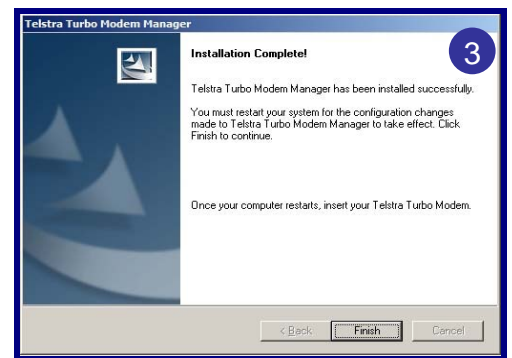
Telstra Turbo Modem Manager

Installation Complete!

3

Telstra Turbo Modem Manager has been installed successfully.

You must restart your system for the configuration changes made to Telstra Turbo Modem Manager to take effect. Click Finish to continue.

Once your computer restarts, insert your Telstra Turbo Modem.

< Back

Finish

Cancel